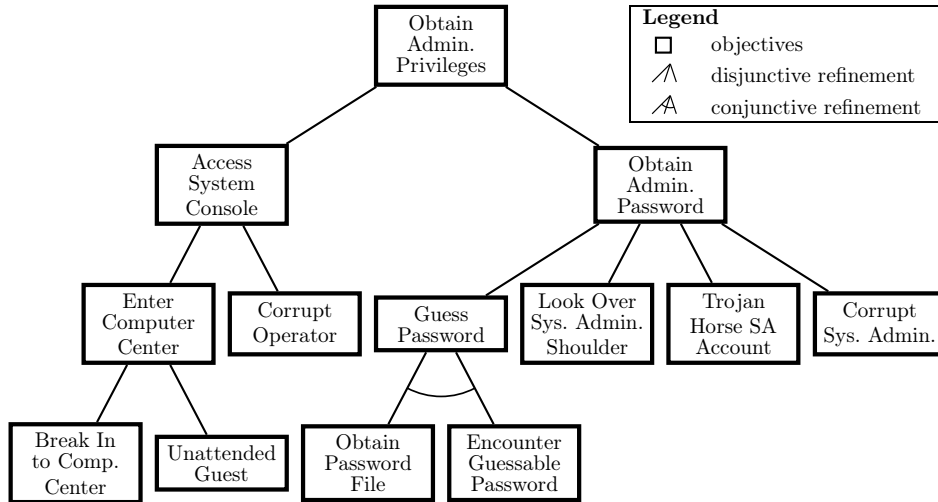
Obtain Admin. Privileges

Legend
objectives
disjunctive refinement
conjunctive refinement

Access System Console

Obtain Admin. Password

Enter Computer Center

Corrupt Operator

Guess Password

Look Over Sys. Admin. Shoulder

Trojan Horse SA Account

Corrupt Sys. Admin.

Break In to Comp. Center

Unattended Guest

Obtain Password File

Encounter Guessable Password